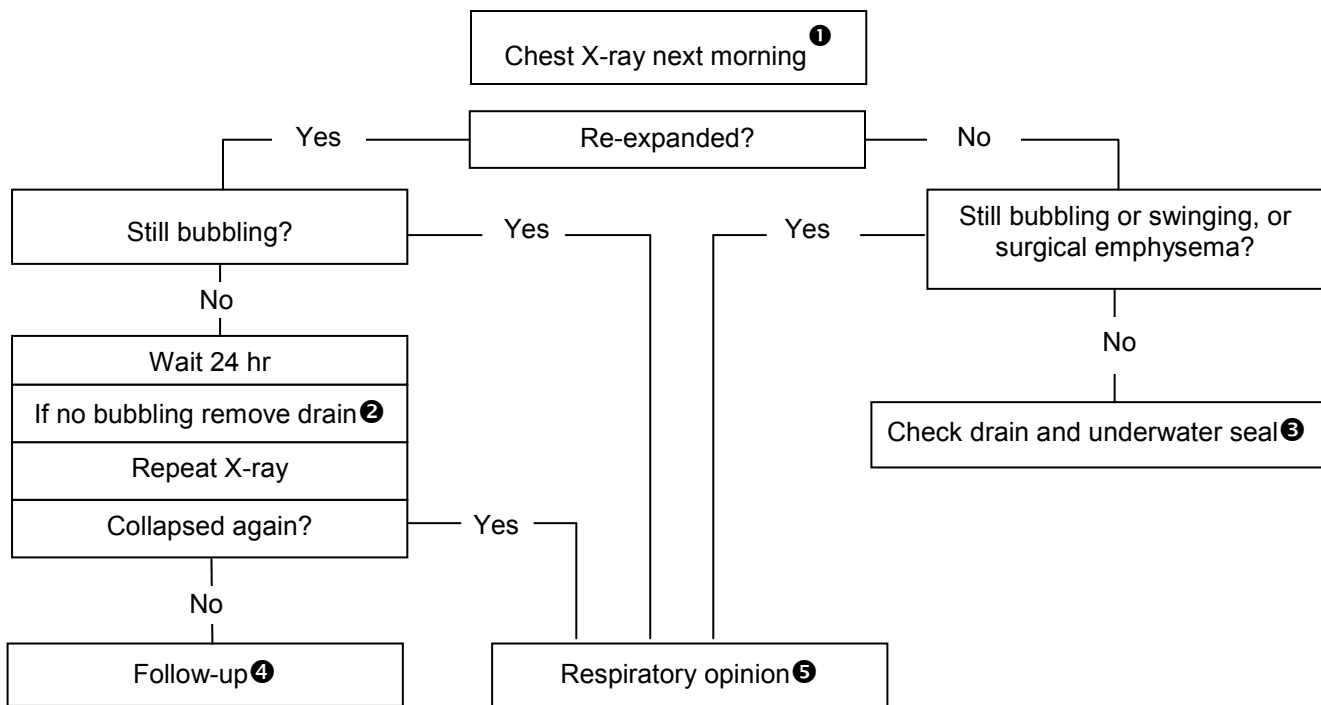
Chest X-ray next morning ❶

Yes

Re-expanded?

No

Still bubbling?

Yes

Yes

Still bubbling or swinging, or surgical emphysema?

No

Wait 24 hr

If no bubbling remove drain ❷

Repeat X-ray

Collapsed again?

Yes

No

Check drain and underwater seal ❸

No

Follow-up ❹

Respiratory opinion ❺